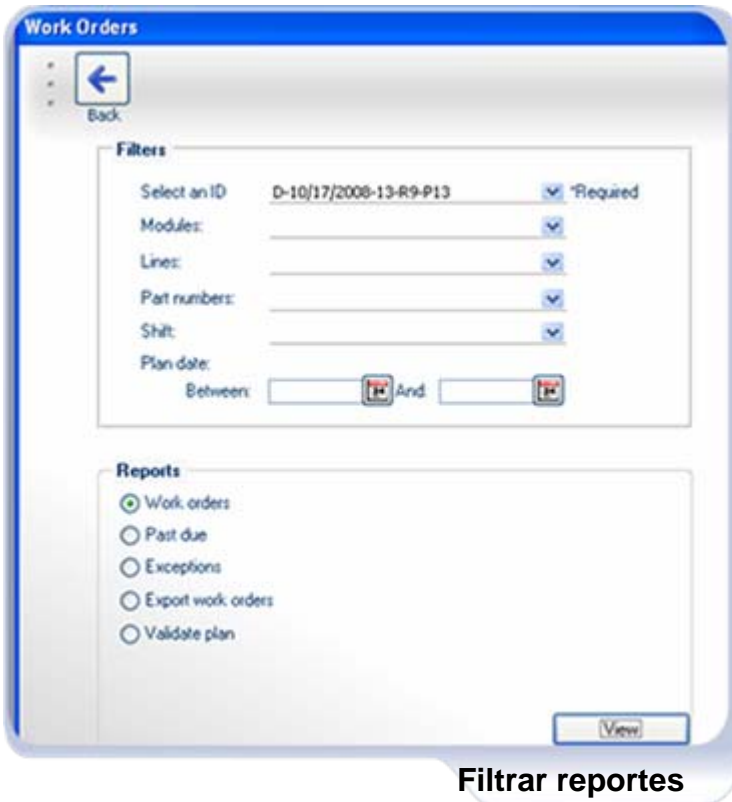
Work Orders

Back

Filters

Select an ID D-10/17/2008-13-R9-P13 *Required

Modules:

Lines:

Part numbers:

Shift:

Plan date:

Between: And:

Reports

Work orders

Past due

Exceptions

Export work orders

Validate plan

View

Filtrar reportes